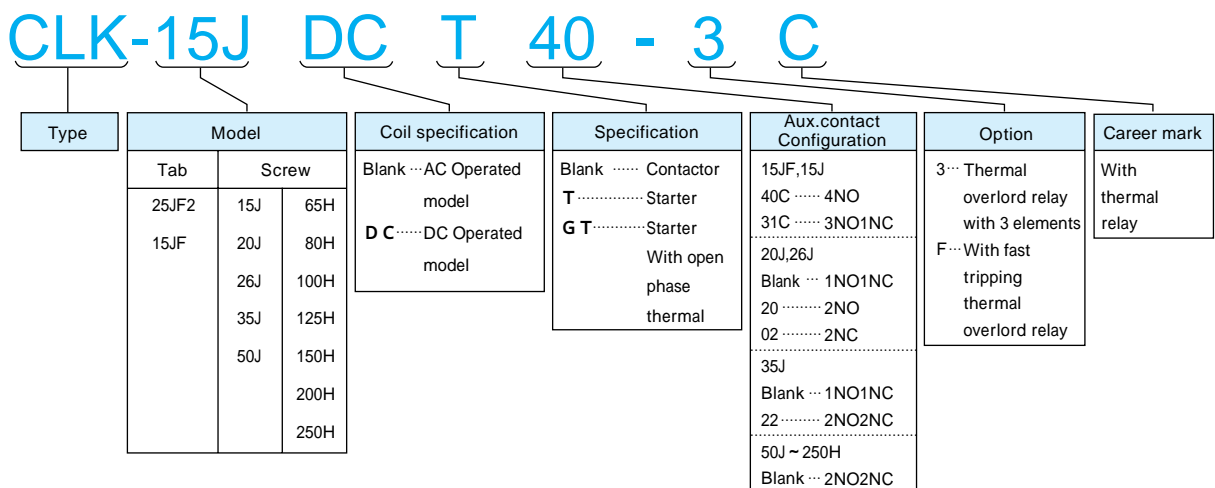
CLK-15J DC T 40 - 3 C

Type

| Model | | |
|---|---|---|
| Tab | Screw | |
| 25JF2 | 15J | 65H |
| 15JF | 20J | 80H |
| | 26J | 100H |
| | 35J | 125H |
| | 50J | 150H |
| | | 200H |
| | | 250H |

Coil specification
Blank ···AC Operated model
D C······DC Operated model

Specification
Blank ······ Contactor
T··············Starter
G T···········Starter With open phase thermal

Aux.contact Configuration
15JF,15J
40C ······ 4NO
31C ······ 3NO1NC
20J,26J
Blank ··· 1NO1NC
20 ········· 2NO
02 ········· 2NC
35J
Blank ··· 1NO1NC
22 ········· 2NO2NC
50J ~ 250H
Blank ··· 2NO2NC

Option
3··· Thermal overlord relay with 3 elements
F··· With fast tripping thermal overlord relay

Career mark
With thermal relay